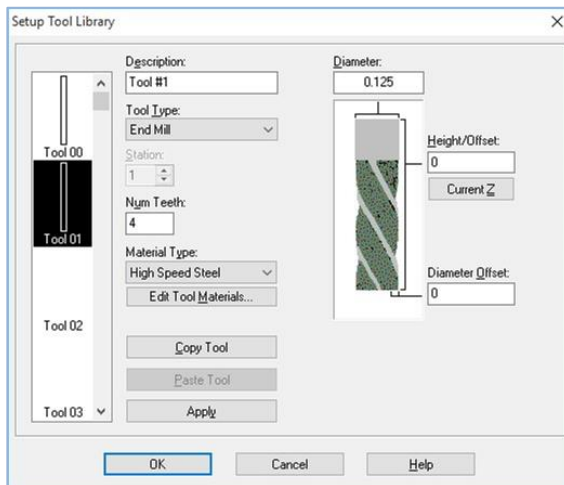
Setup Tool Library

×

Tool 00

Tool 01

Tool 02

Tool 03

Description:
Tool #1

Tool Type:
End Mill

Station:
1

Num Teeth:
4

Material Type:
High Speed Steel

Edit Tool Materials...

Copy Tool

Paste Tool

Apply

Diameter:
0.125

Height/Offset:
0

Current Z

Diameter Offset:
0

OK

Cancel

Help